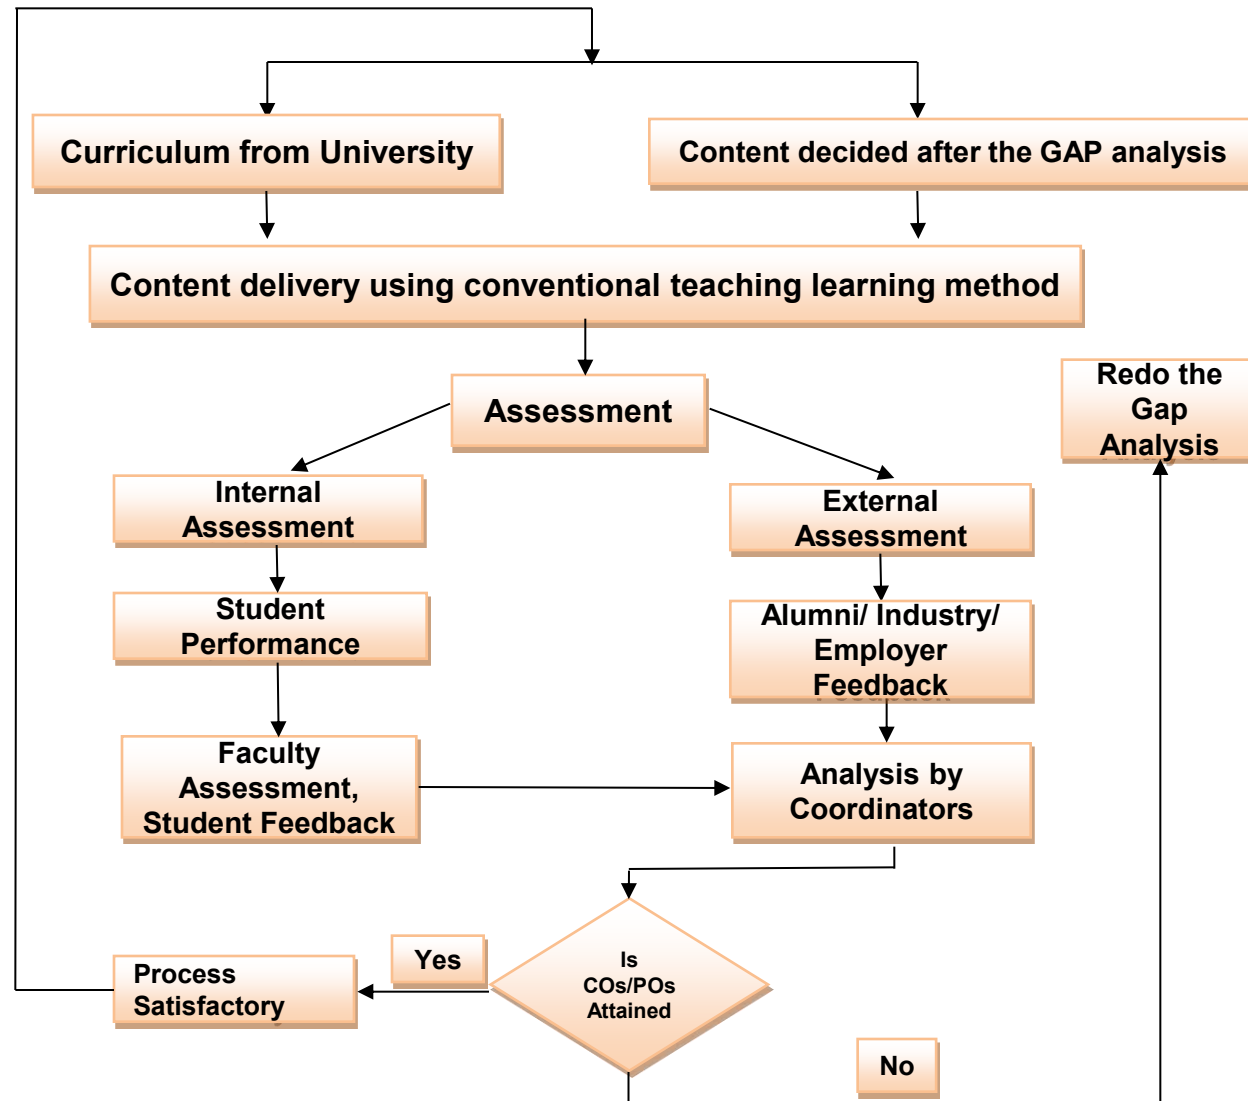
Curriculum from University

Content decided after the GAP analysis

Content delivery using conventional teaching learning method

Assessment

Redo the Gap Analysis

Internal Assessment

External Assessment

Student Performance

Alumni/ Industry/ Employer Feedback

Faculty Assessment, Student Feedback

Analysis by Coordinators

Yes

Is COs/POs Attained

Process Satisfactory

No